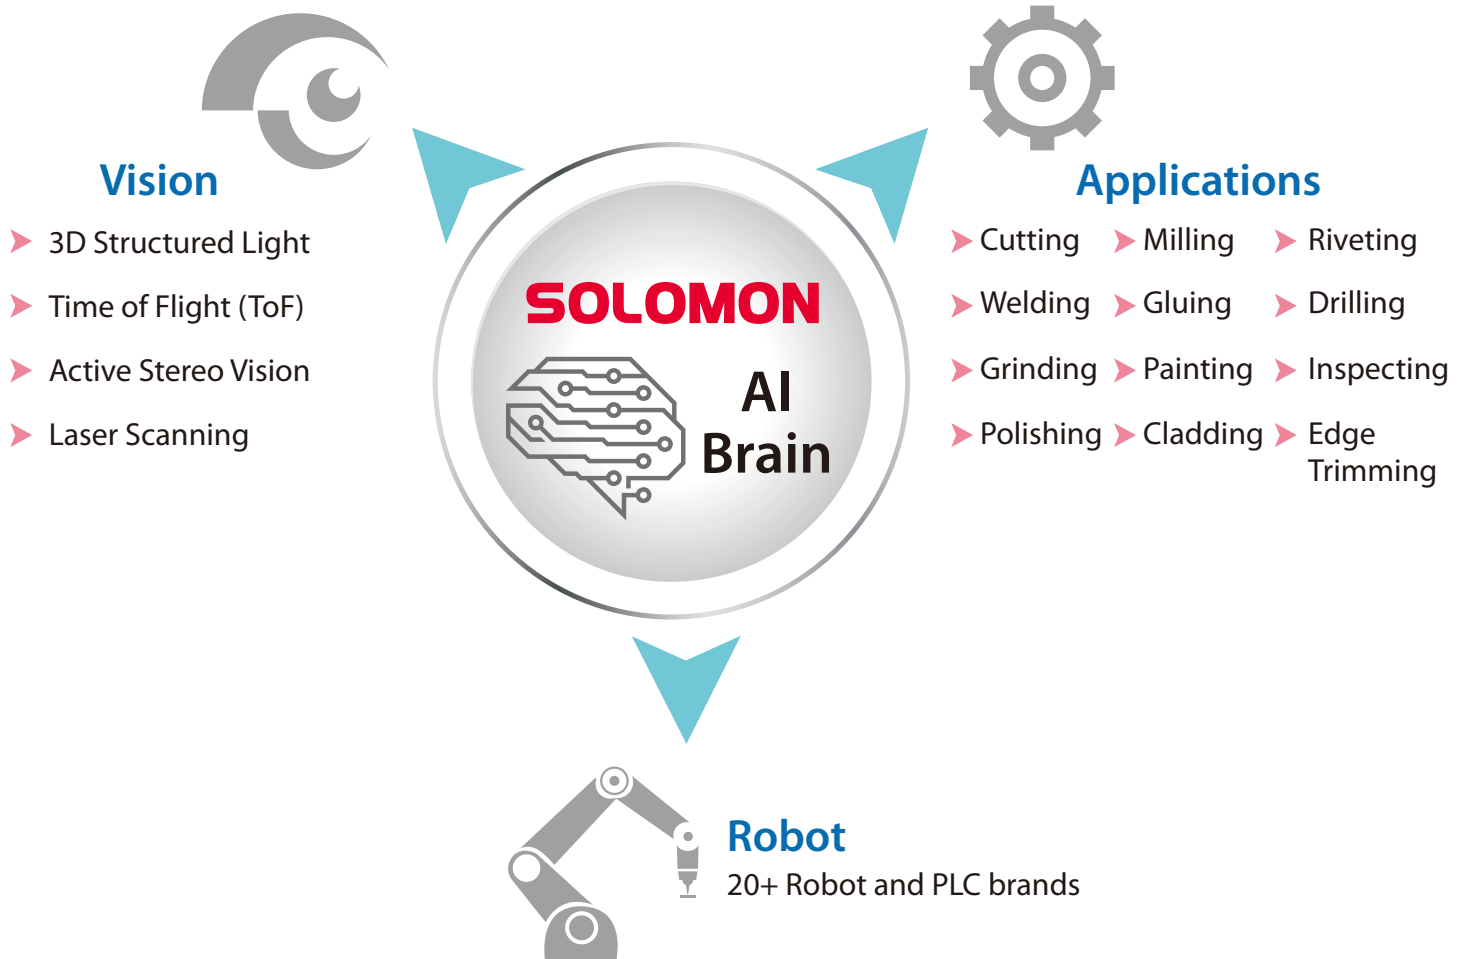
Vision

3D Structured Light

Time of Flight (ToF)

Active Stereo Vision

Laser Scanning

SOLOMON

AI Brain

Applications

Cutting
Milling
Riveting
Welding
Gluing
Drilling
Grinding
Painting
Inspecting
Polishing
Cladding
Edge Trimming

Robot

20+ Robot and PLC brands